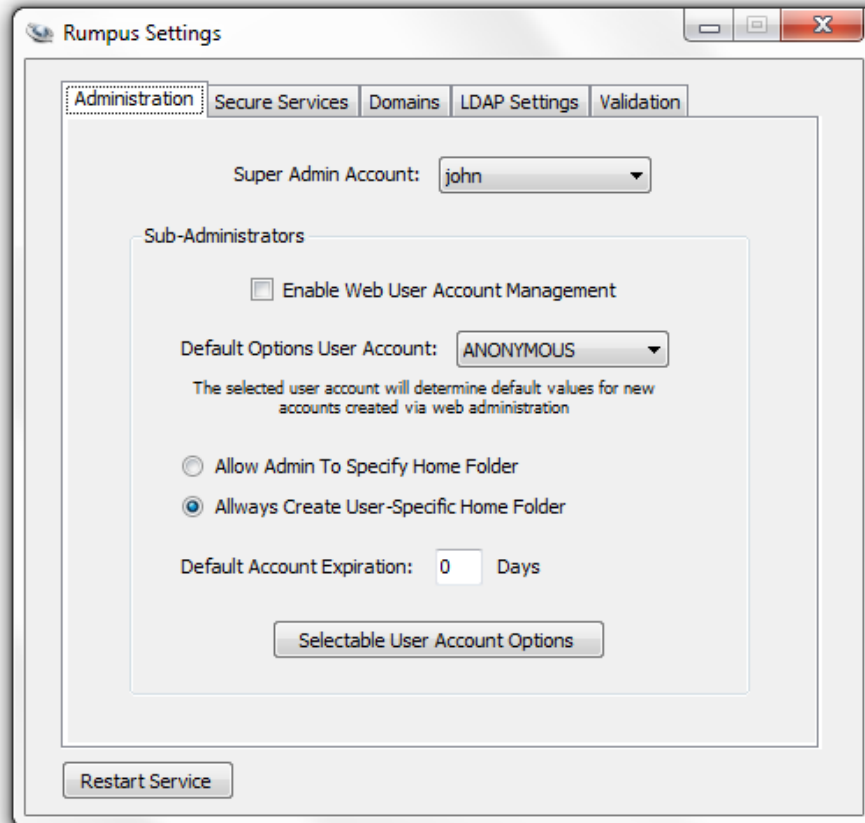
Rumpus Settings

Administration | Secure Services | Domains | LDAP Settings | Validation

Super Admin Account: john

Sub-Administrators

Enable Web User Account Management

Default Options User Account: ANONYMOUS

The selected user account will determine default values for new accounts created via web administration

Allow Admin To Specify Home Folder

Allways Create User-Specific Home Folder

Default Account Expiration: 0 Days

Selectable User Account Options

Restart Service